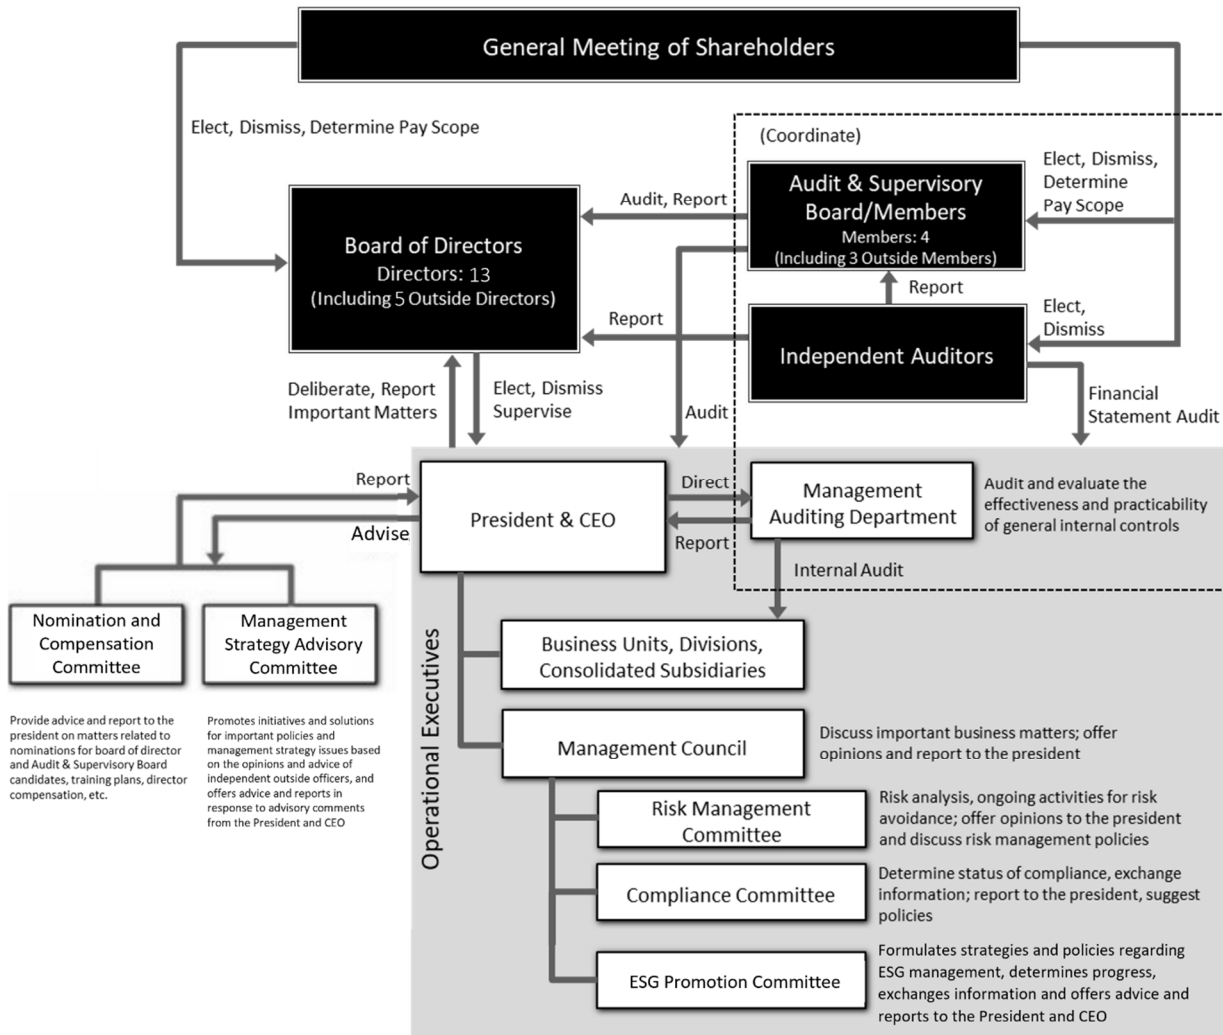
General Meeting of Shareholders

Elect, Dismiss, Determine Pay Scope

(Coordinate)

Elect, Dismiss, Determine Pay Scope

Audit, Report

Audit & Supervisory Board/Members
Members: 4
(Including 3 Outside Members)

Board of Directors
Directors: 13
(Including 5 Outside Directors)

Report

Report

Elect, Dismiss

Independent Auditors

Deliberate, Report Important Matters

Elect, Dismiss Supervise

Audit

Financial Statement Audit

Report

Direct

Management Auditing Department

Audit and evaluate the effectiveness and practicability of general internal controls

Advise

President & CEO

Report

Internal Audit

Nomination and Compensation Committee

Management Strategy Advisory Committee

Operational Executives

Business Units, Divisions, Consolidated Subsidiaries

Provide advice and report to the president on matters related to nominations for board of director and Audit & Supervisory Board candidates, training plans, director compensation, etc.

Promotes initiatives and solutions for important policies and management strategy issues based on the opinions and advice of independent outside officers, and offers advice and reports in response to advisory comments from the President and CEO

Management Council

Discuss important business matters; offer opinions and report to the president

Risk Management Committee

Risk analysis, ongoing activities for risk avoidance; offer opinions to the president and discuss risk management policies

Compliance Committee

Determine status of compliance, exchange information; report to the president, suggest policies

ESG Promotion Committee

Formulates strategies and policies regarding ESG management, determines progress, exchanges information and offers advice and reports to the President and CEO